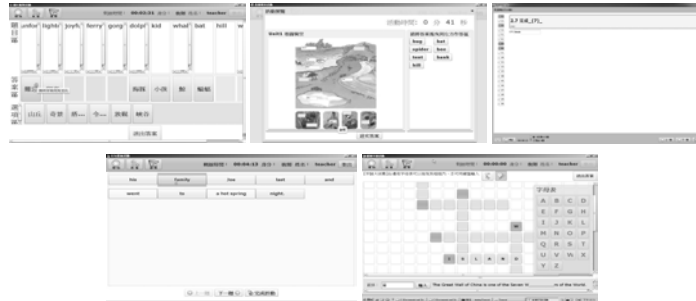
umbr | lighte | joyfu | ferry | gorg | dolph | kid | what | bat | hill

00:03:31

Teacher

蝙蝠 | 小孩 | 船 | 蝙蝠

山丘 | 仓 | 栖 | 兮 | 旅馆 | 林日

送出答案

剩餘時間: 0 分 41 秒

bug | bat
spider | fan
test | bank
hill

送出答案

8.7 寫成_(7)_

00:04:33

Teacher

his | family | live | last | and
went | to | a hot spring | night

00:00:00

Teacher

送出答案

A | B | C | D
E | F | G | H
I | J | K | L
M | N | O | P
Q | R | S | T
U | V | W | X
Y | Z

The Great Wall of China is one of the Seven W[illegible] of the World.